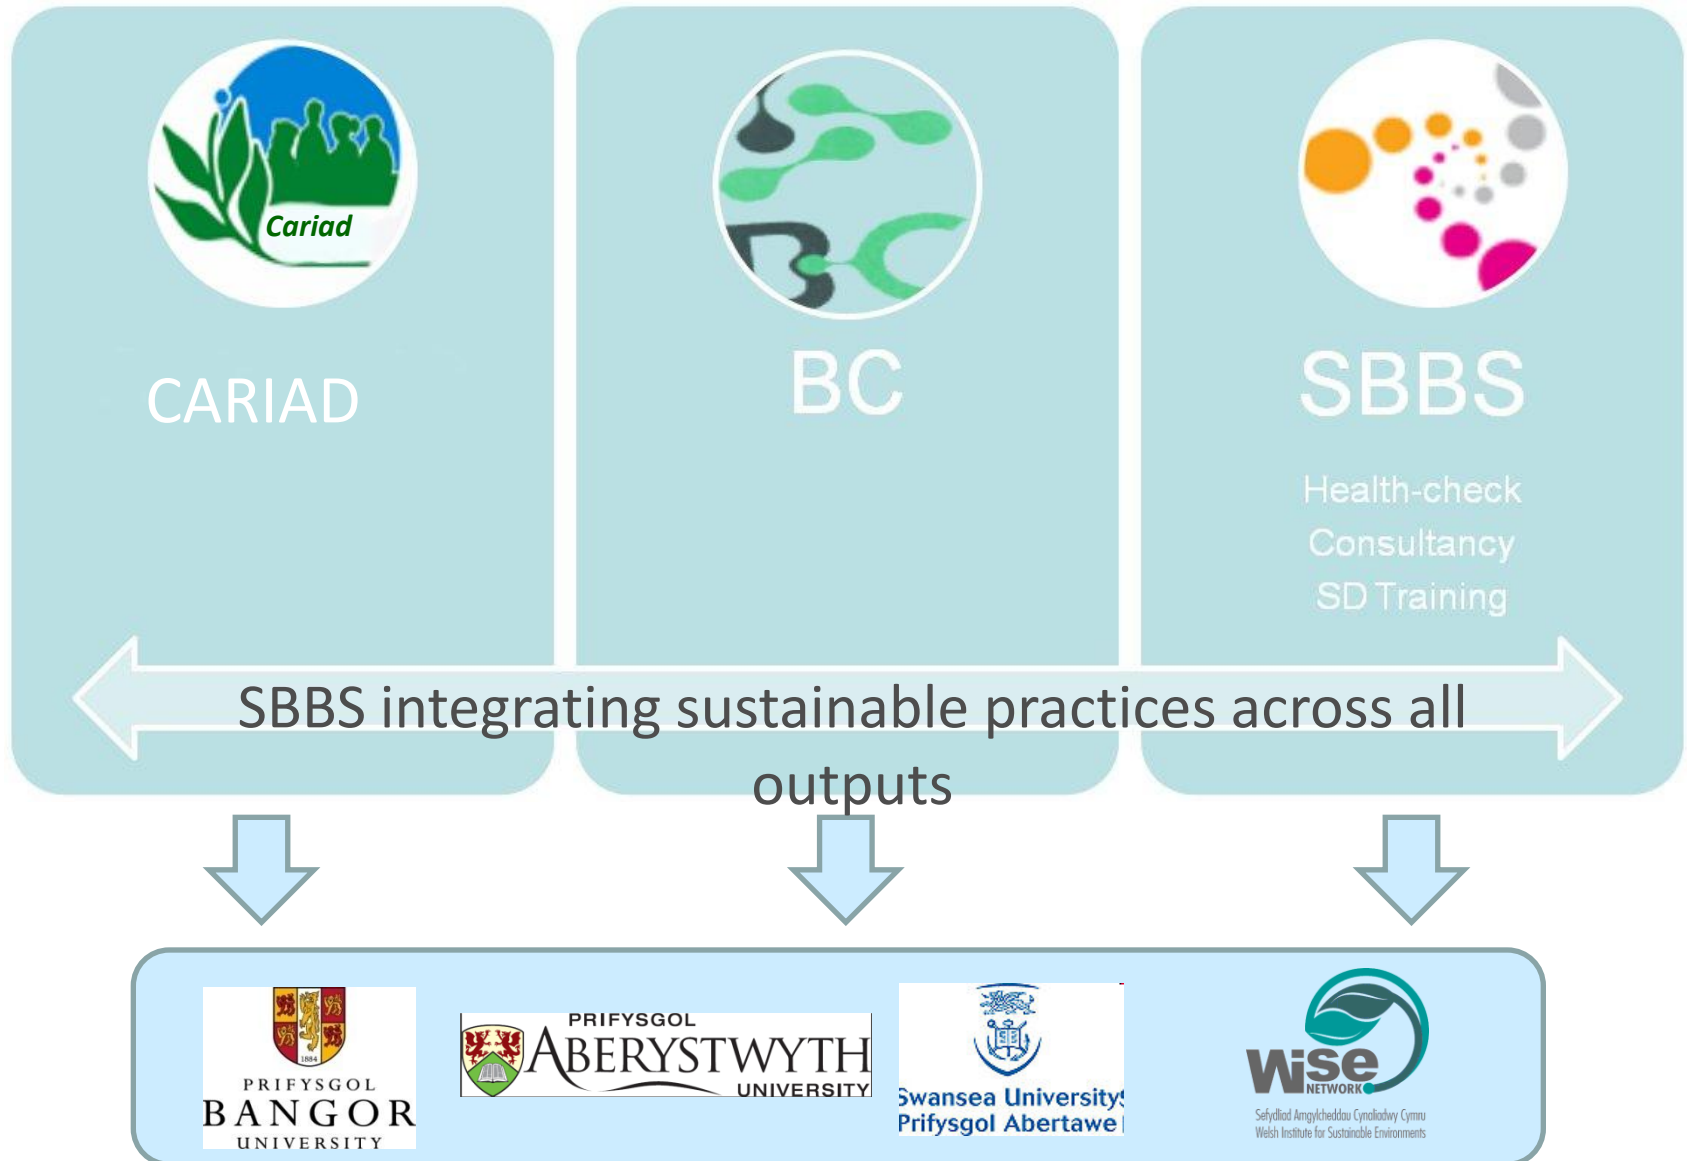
Cariad

CARIAD

BC

SBBS

Health-check
Consultancy
SD Training

SBBS integrating sustainable practices across all outputs

1884
PRIFYSGOL
BANGOR
UNIVERSITY

PRIFYSGOL
ABERYSTWYTH
UNIVERSITY

Swansea University
Prifysgol Abertawe

wise
NETWORK
Sefydliad Amgylcheddau Cynaliadwy Cymru
Welsh Institute for Sustainable Environments